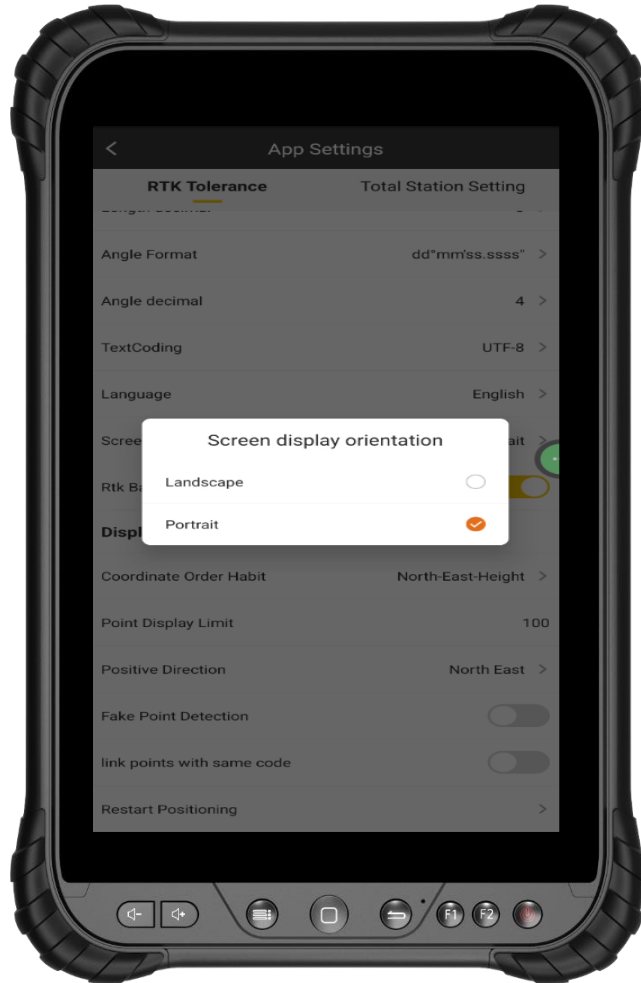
<

App Settings

RTK Tolerance

Total Station Setting

Angle Format

dd°mm'ss.ssss"

Angle decimal

4

TextCoding

UTF-8

Language

English

Scree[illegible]

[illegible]ait

Rtk Ba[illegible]

Displ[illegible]

Screen display orientation

Landscape

Portrait

Coordinate Order Habit

North-East-Height

Point Display Limit

100

Positive Direction

North East

Fake Point Detection

link points with same code

Restart Positioning

F1

F2